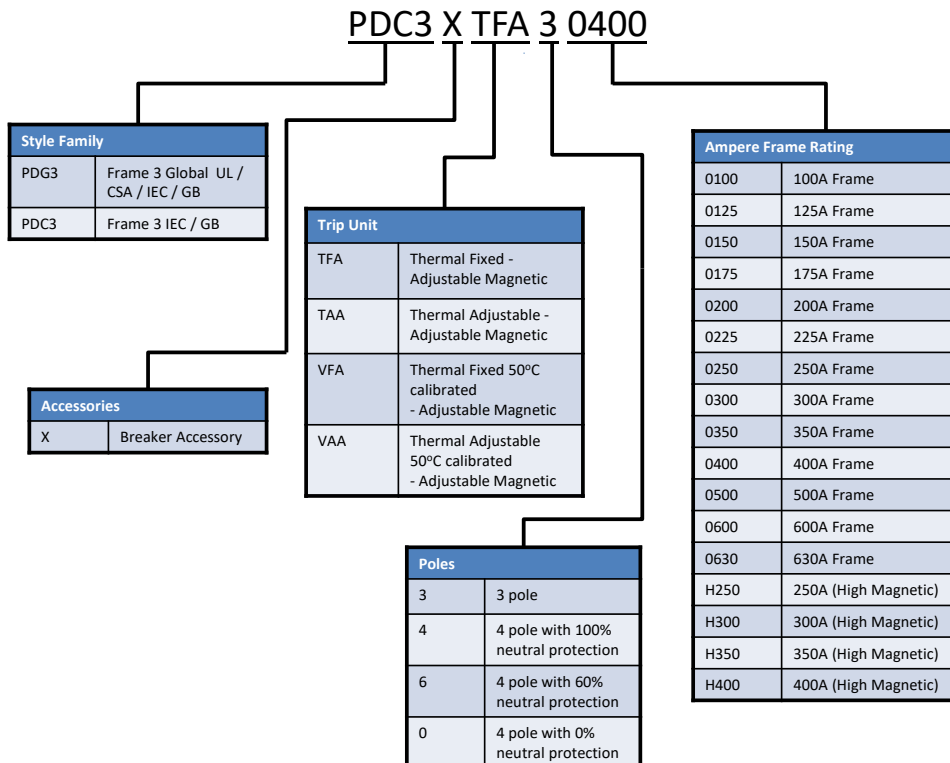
PDC3 X TFA 3 0400

| Style Family | |
|---|---|
| PDG3 | Frame 3 Global UL / CSA / IEC / GB |
| PDC3 | Frame 3 IEC / GB |

| Accessories | |
|---|---|
| X | Breaker Accessory |

| Trip Unit | |
|---|---|
| TFA | Thermal Fixed - Adjustable Magnetic |
| TAA | Thermal Adjustable - Adjustable Magnetic |
| VFA | Thermal Fixed 50°C calibrated - Adjustable Magnetic |
| VAA | Thermal Adjustable 50°C calibrated - Adjustable Magnetic |

| Poles | |
|---|---|
| 3 | 3 pole |
| 4 | 4 pole with 100% neutral protection |
| 6 | 4 pole with 60% neutral protection |
| 0 | 4 pole with 0% neutral protection |

| Ampere Frame Rating | |
|---|---|
| 0100 | 100A Frame |
| 0125 | 125A Frame |
| 0150 | 150A Frame |
| 0175 | 175A Frame |
| 0200 | 200A Frame |
| 0225 | 225A Frame |
| 0250 | 250A Frame |
| 0300 | 300A Frame |
| 0350 | 350A Frame |
| 0400 | 400A Frame |
| 0500 | 500A Frame |
| 0600 | 600A Frame |
| 0630 | 630A Frame |
| H250 | 250A (High Magnetic) |
| H300 | 300A (High Magnetic) |
| H350 | 350A (High Magnetic) |
| H400 | 400A (High Magnetic) |